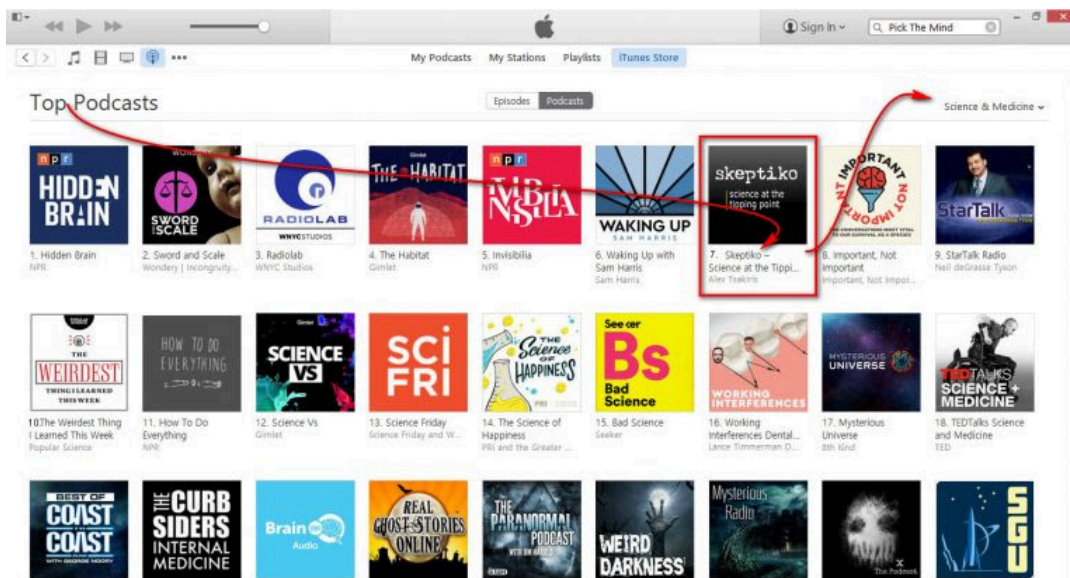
Sign In
Pick The Mind

My Podcasts My Stations Playlists iTunes Store

Top Podcasts

Episodes Podcasts

Science & Medicine

npr HIDDEN BRAIN
1. Hidden Brain
NPR

WONDERY SWORD AND SCALE
2. Sword and Scale
Wondery | Incongruity...

RADIOLAB WNYC STUDIOS
3. Radiolab
WNYC Studios

Gimlet THE HABITAT
4. The Habitat
Gimlet

npr INVISIBILIA
5. Invisibilia
NPR

WAKING UP SAM HARRIS
6. Waking Up with Sam Harris
Sam Harris

skeptiko science at the tipping point
7. Skeptiko – Science at the Tippi...
Alex Tsakiris

IMPORTANT NOT IMPORTANT
8. Important, Not Important
Important, Not Impor...

StarTalk
9. StarTalk Radio
Neil deGrasse Tyson

THE WEIRDEST THING I LEARNED THIS WEEK
10. The Weirdest Thing I Learned This Week
Popular Science

HOW TO DO EVERYTHING
11. How To Do Everything
NPR

Gimlet SCIENCE VS
12. Science Vs
Gimlet

SCI FRI
13. Science Friday
Science Friday and W...

The Science of Happiness
14. The Science of Happiness
PRI and the Greater ...

Seeker Bs Bad Science
15. Bad Science
Seeker

WORKING INTERFERENCES
16. Working Interferences Dental...
Lance Timmerman D...

MYSTERIOUS UNIVERSE
17. Mysterious Universe
8th Kind

TEDTALKS SCIENCE + MEDICINE
18. TEDTalks Science and Medicine
TED

BEST OF COAST TO COAST WITH GEORGE NOORY

THE CURBSIDERS INTERNAL MEDICINE

Brain On Audio

REAL GHOST STORIES ONLINE

THE PARANORMAL PODCAST

WEIRD DARKNESS

Mysterious Radio

The Podcast

SGU